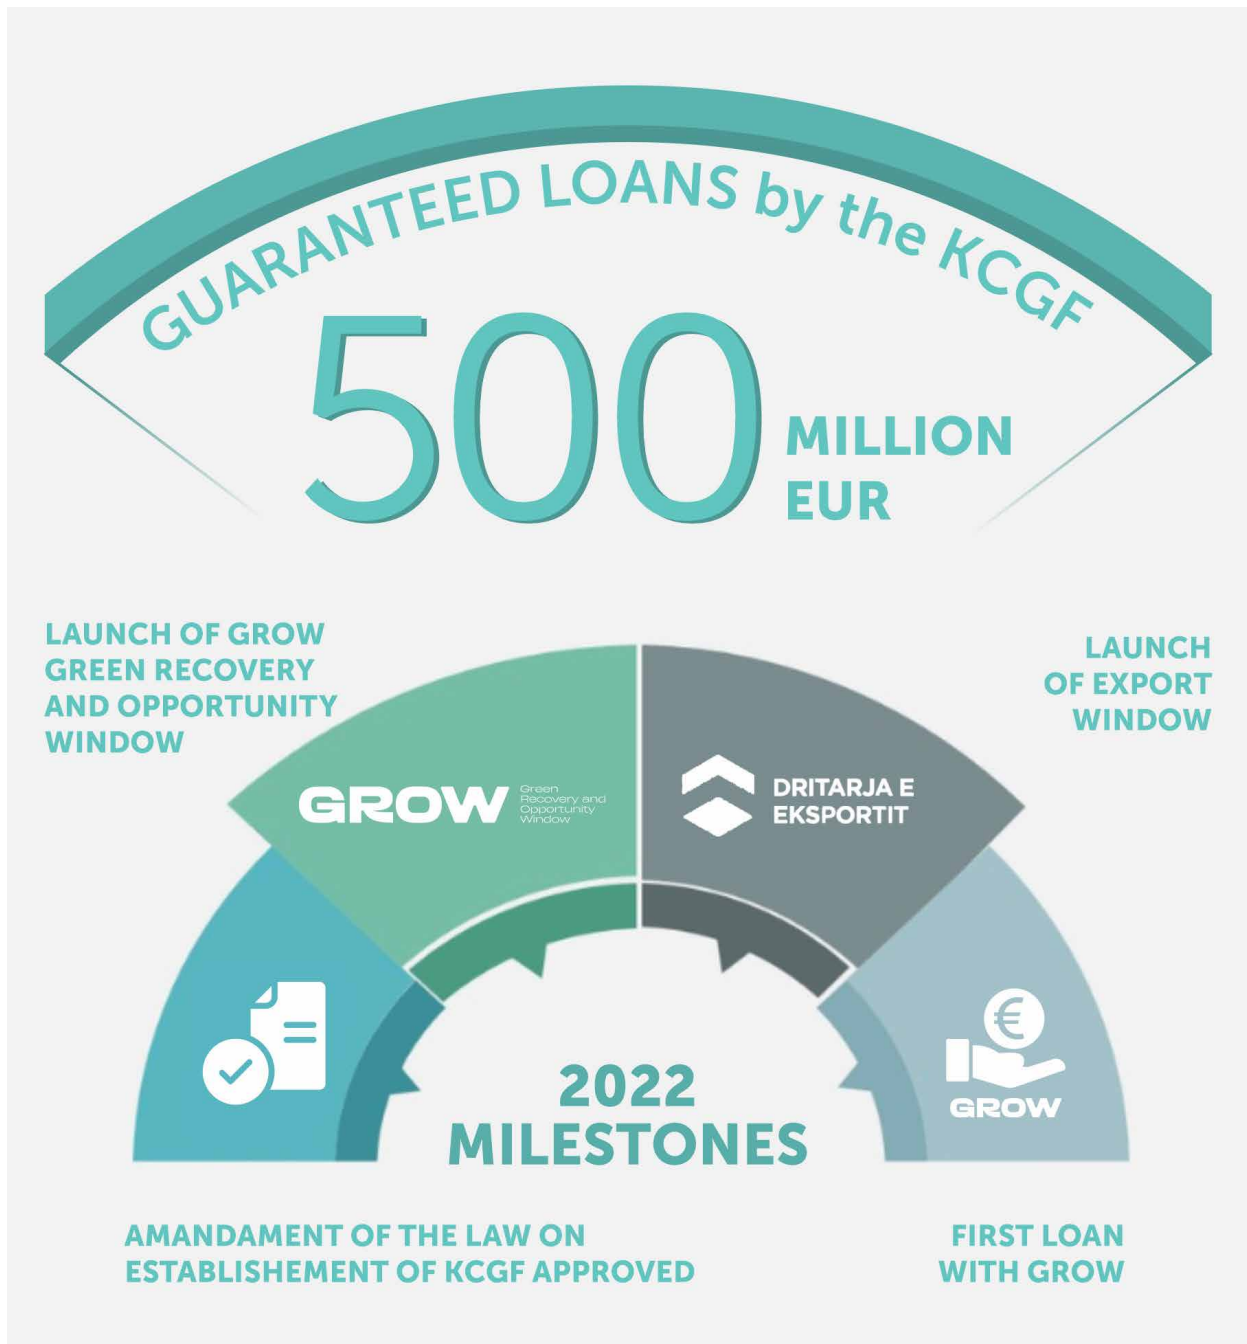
GUARANTEED LOANS by the KCGF

500 MILLION EUR

LAUNCH OF GROW GREEN RECOVERY AND OPPORTUNITY WINDOW

LAUNCH OF EXPORT WINDOW

GROW Green Recovery and Opportunity Window

DRITARJA E EKSPORTIT

GROW

2022 MILESTONES

AMANDAMENT OF THE LAW ON ESTABLISHEMENT OF KCGF APPROVED

FIRST LOAN WITH GROW